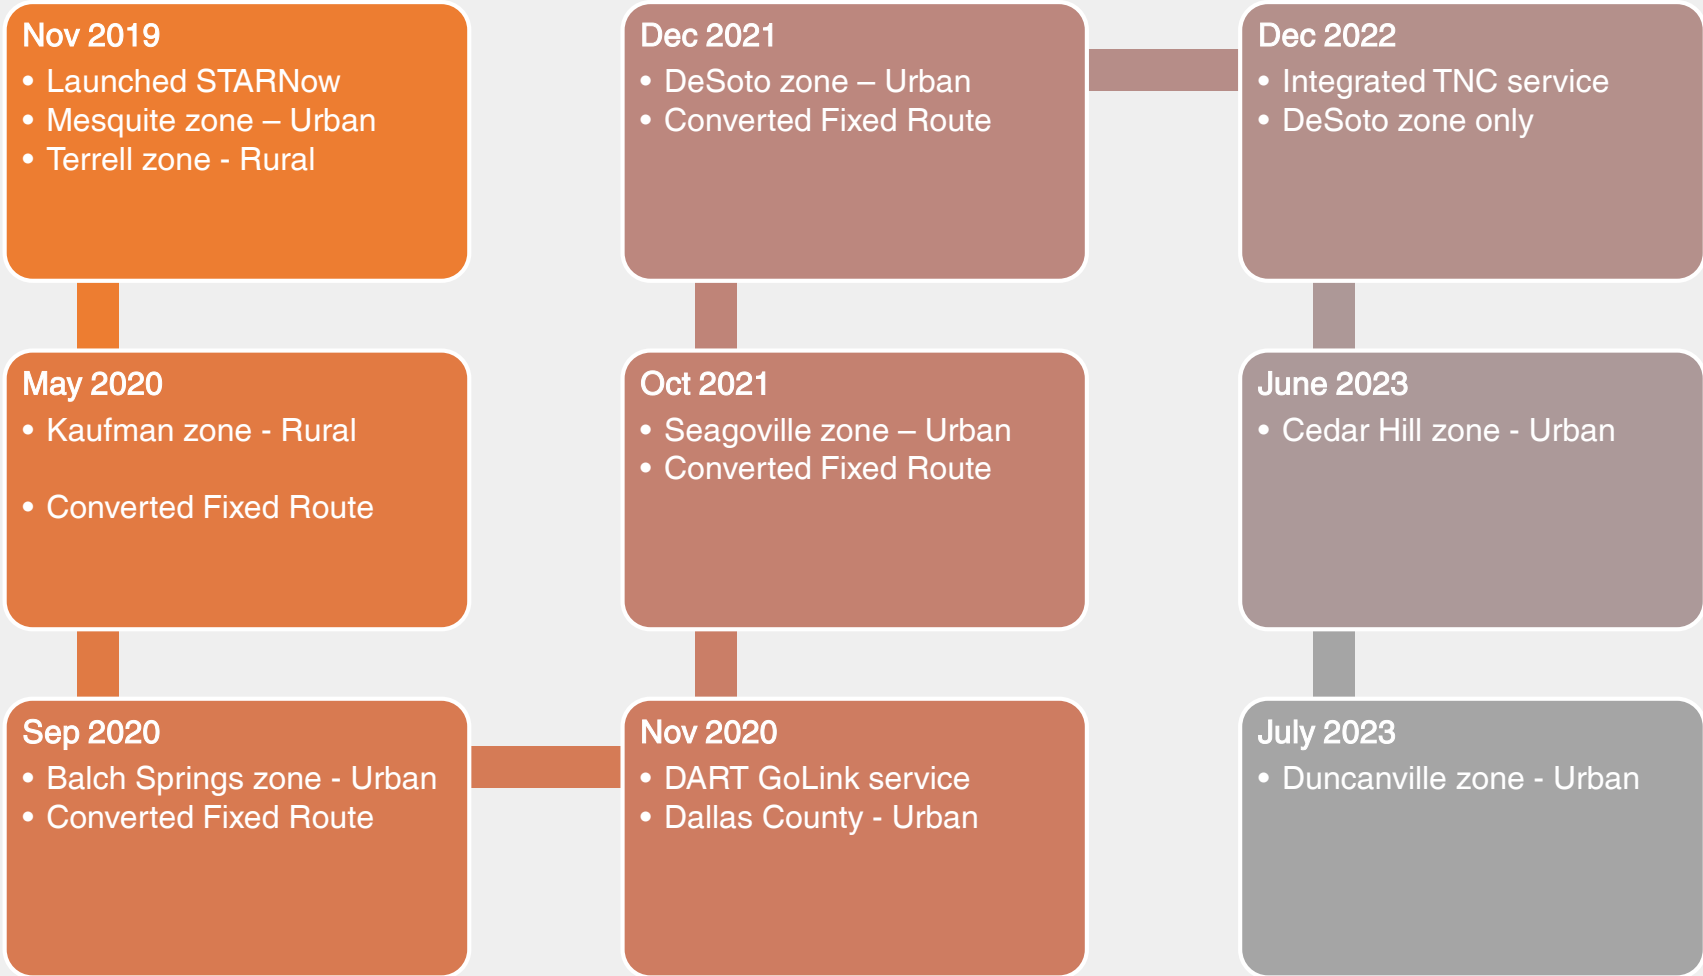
Nov 2019
- Launched STARNow
- Mesquite zone – Urban
- Terrell zone - Rural

May 2020
- Kaufman zone - Rural

- Converted Fixed Route

Sep 2020
- Balch Springs zone - Urban
- Converted Fixed Route

Nov 2020
- DART GoLink service
- Dallas County - Urban

Oct 2021
- Seagoville zone – Urban
- Converted Fixed Route

Dec 2021
- DeSoto zone – Urban
- Converted Fixed Route

Dec 2022
- Integrated TNC service
- DeSoto zone only

June 2023
- Cedar Hill zone - Urban

July 2023
- Duncanville zone - Urban